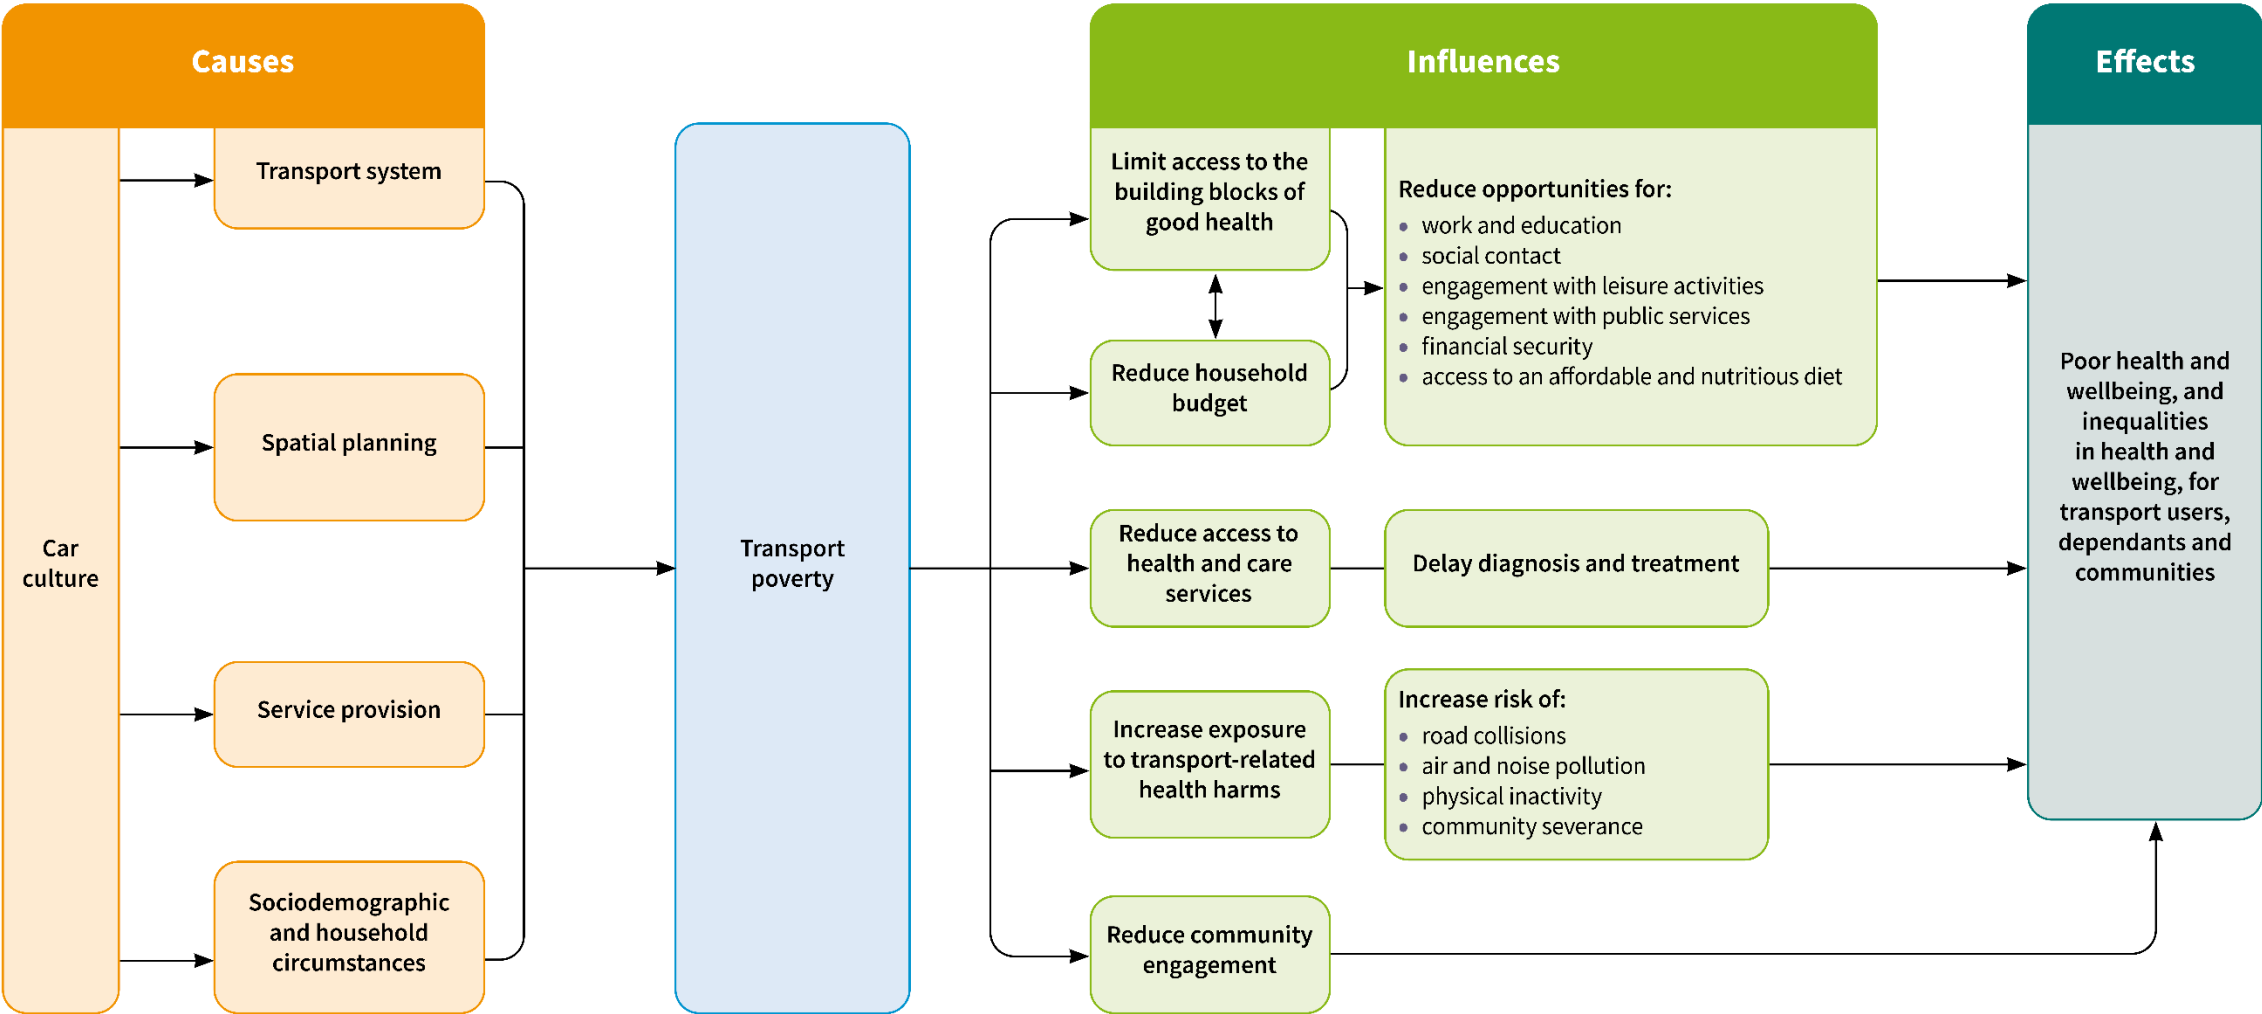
Causes

Car culture

Transport system

Spatial planning

Service provision

Sociodemographic and household circumstances

Transport poverty

Influences

Limit access to the building blocks of good health

Reduce household budget

Reduce opportunities for:
- work and education
- social contact
- engagement with leisure activities
- engagement with public services
- financial security
- access to an affordable and nutritious diet

Reduce access to health and care services

Delay diagnosis and treatment

Increase exposure to transport-related health harms

Increase risk of:
- road collisions
- air and noise pollution
- physical inactivity
- community severance

Reduce community engagement

Effects

Poor health and wellbeing, and inequalities in health and wellbeing, for transport users, dependants and communities